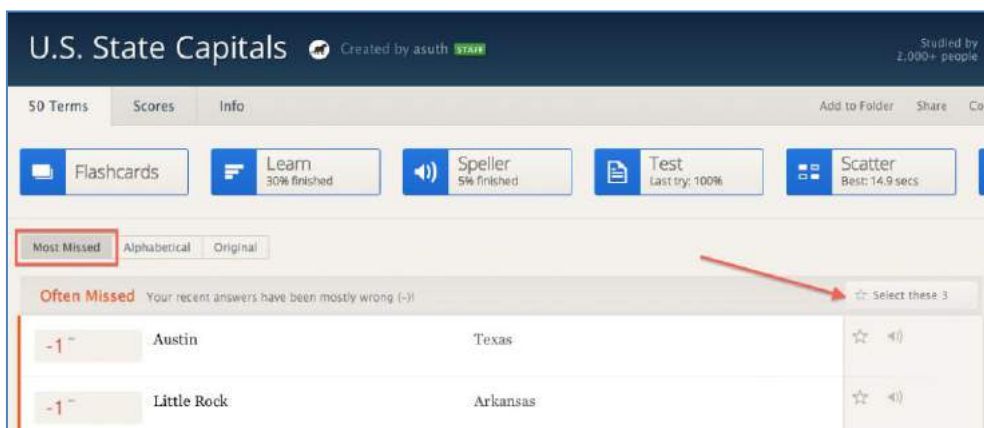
U.S. State Capitals Created by asuth STAFF

Studied by 2,000+ people

50 Terms Scores Info

Add to Folder Share Co

Flashcards

Learn 30% finished

Speller 5% finished

Test Last try: 100%

Scatter Best: 14.9 secs

Most Missed Alphabetical Original

Often Missed Your recent answers have been mostly wrong (-.)!

Select these 3

| | | |
|---|---|---|
| -1 | Austin | Texas |
| -1 | Little Rock | Arkansas |